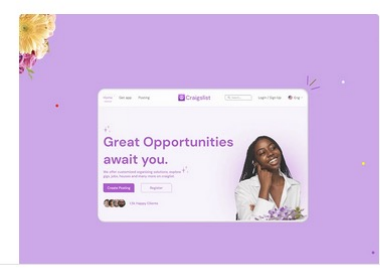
Home Get app Posting

Craigslist

Login / Sign Up Eng

Great Opportunities await you.

We offer customized organizing solutions, explore gigs, jobs, houses and many more on craiglist.

Create Posting Register

10k Happy Clients